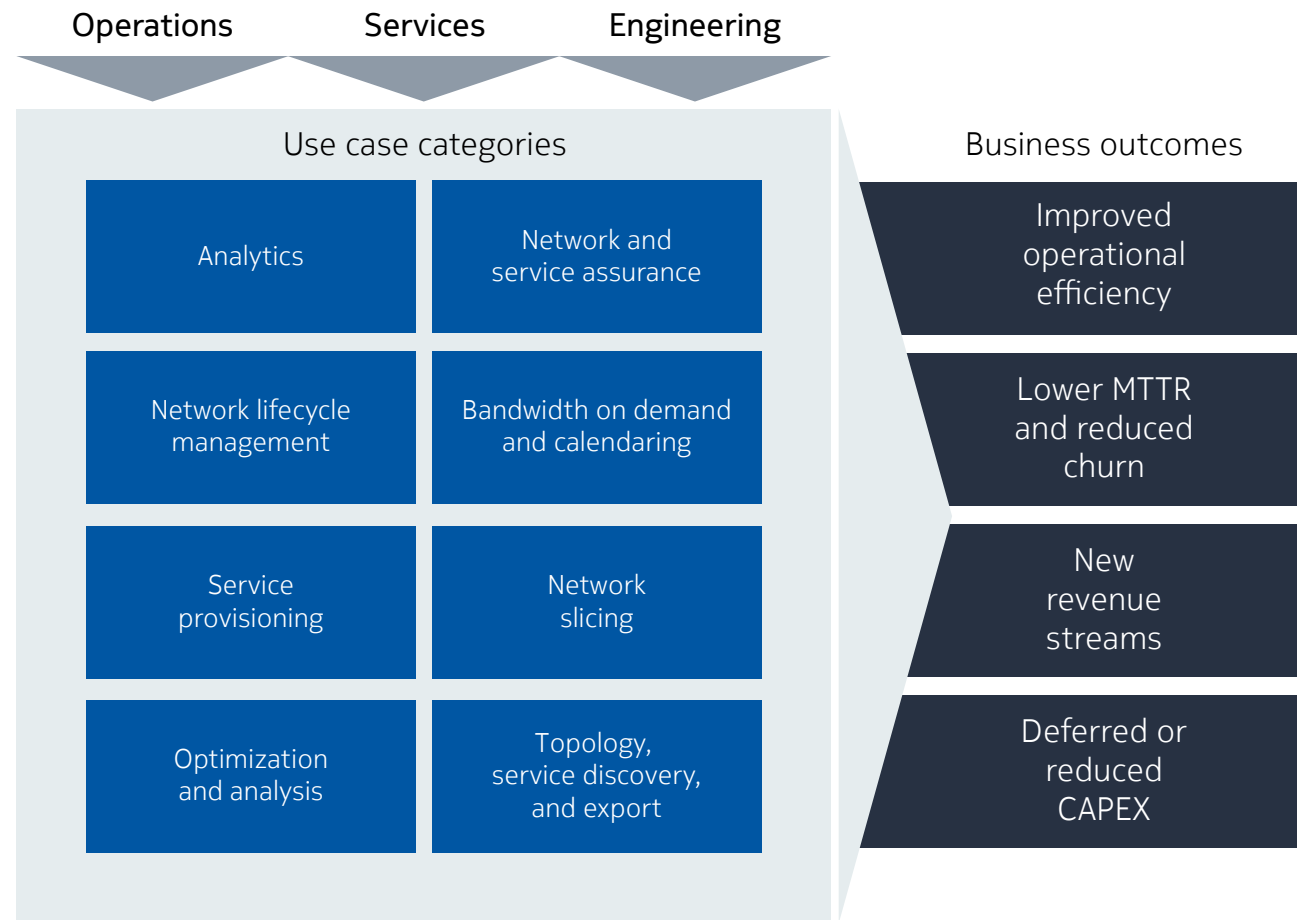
Operations Services Engineering

Use case categories

| | |
|---|---|
| Analytics | Network and service assurance |
| Network lifecycle management | Bandwidth on demand and calendaring |
| Service provisioning | Network slicing |
| Optimization and analysis | Topology, service discovery, and export |

Business outcomes

Improved operational efficiency

Lower MTTR and reduced churn

New revenue streams

Deferred or reduced CAPEX